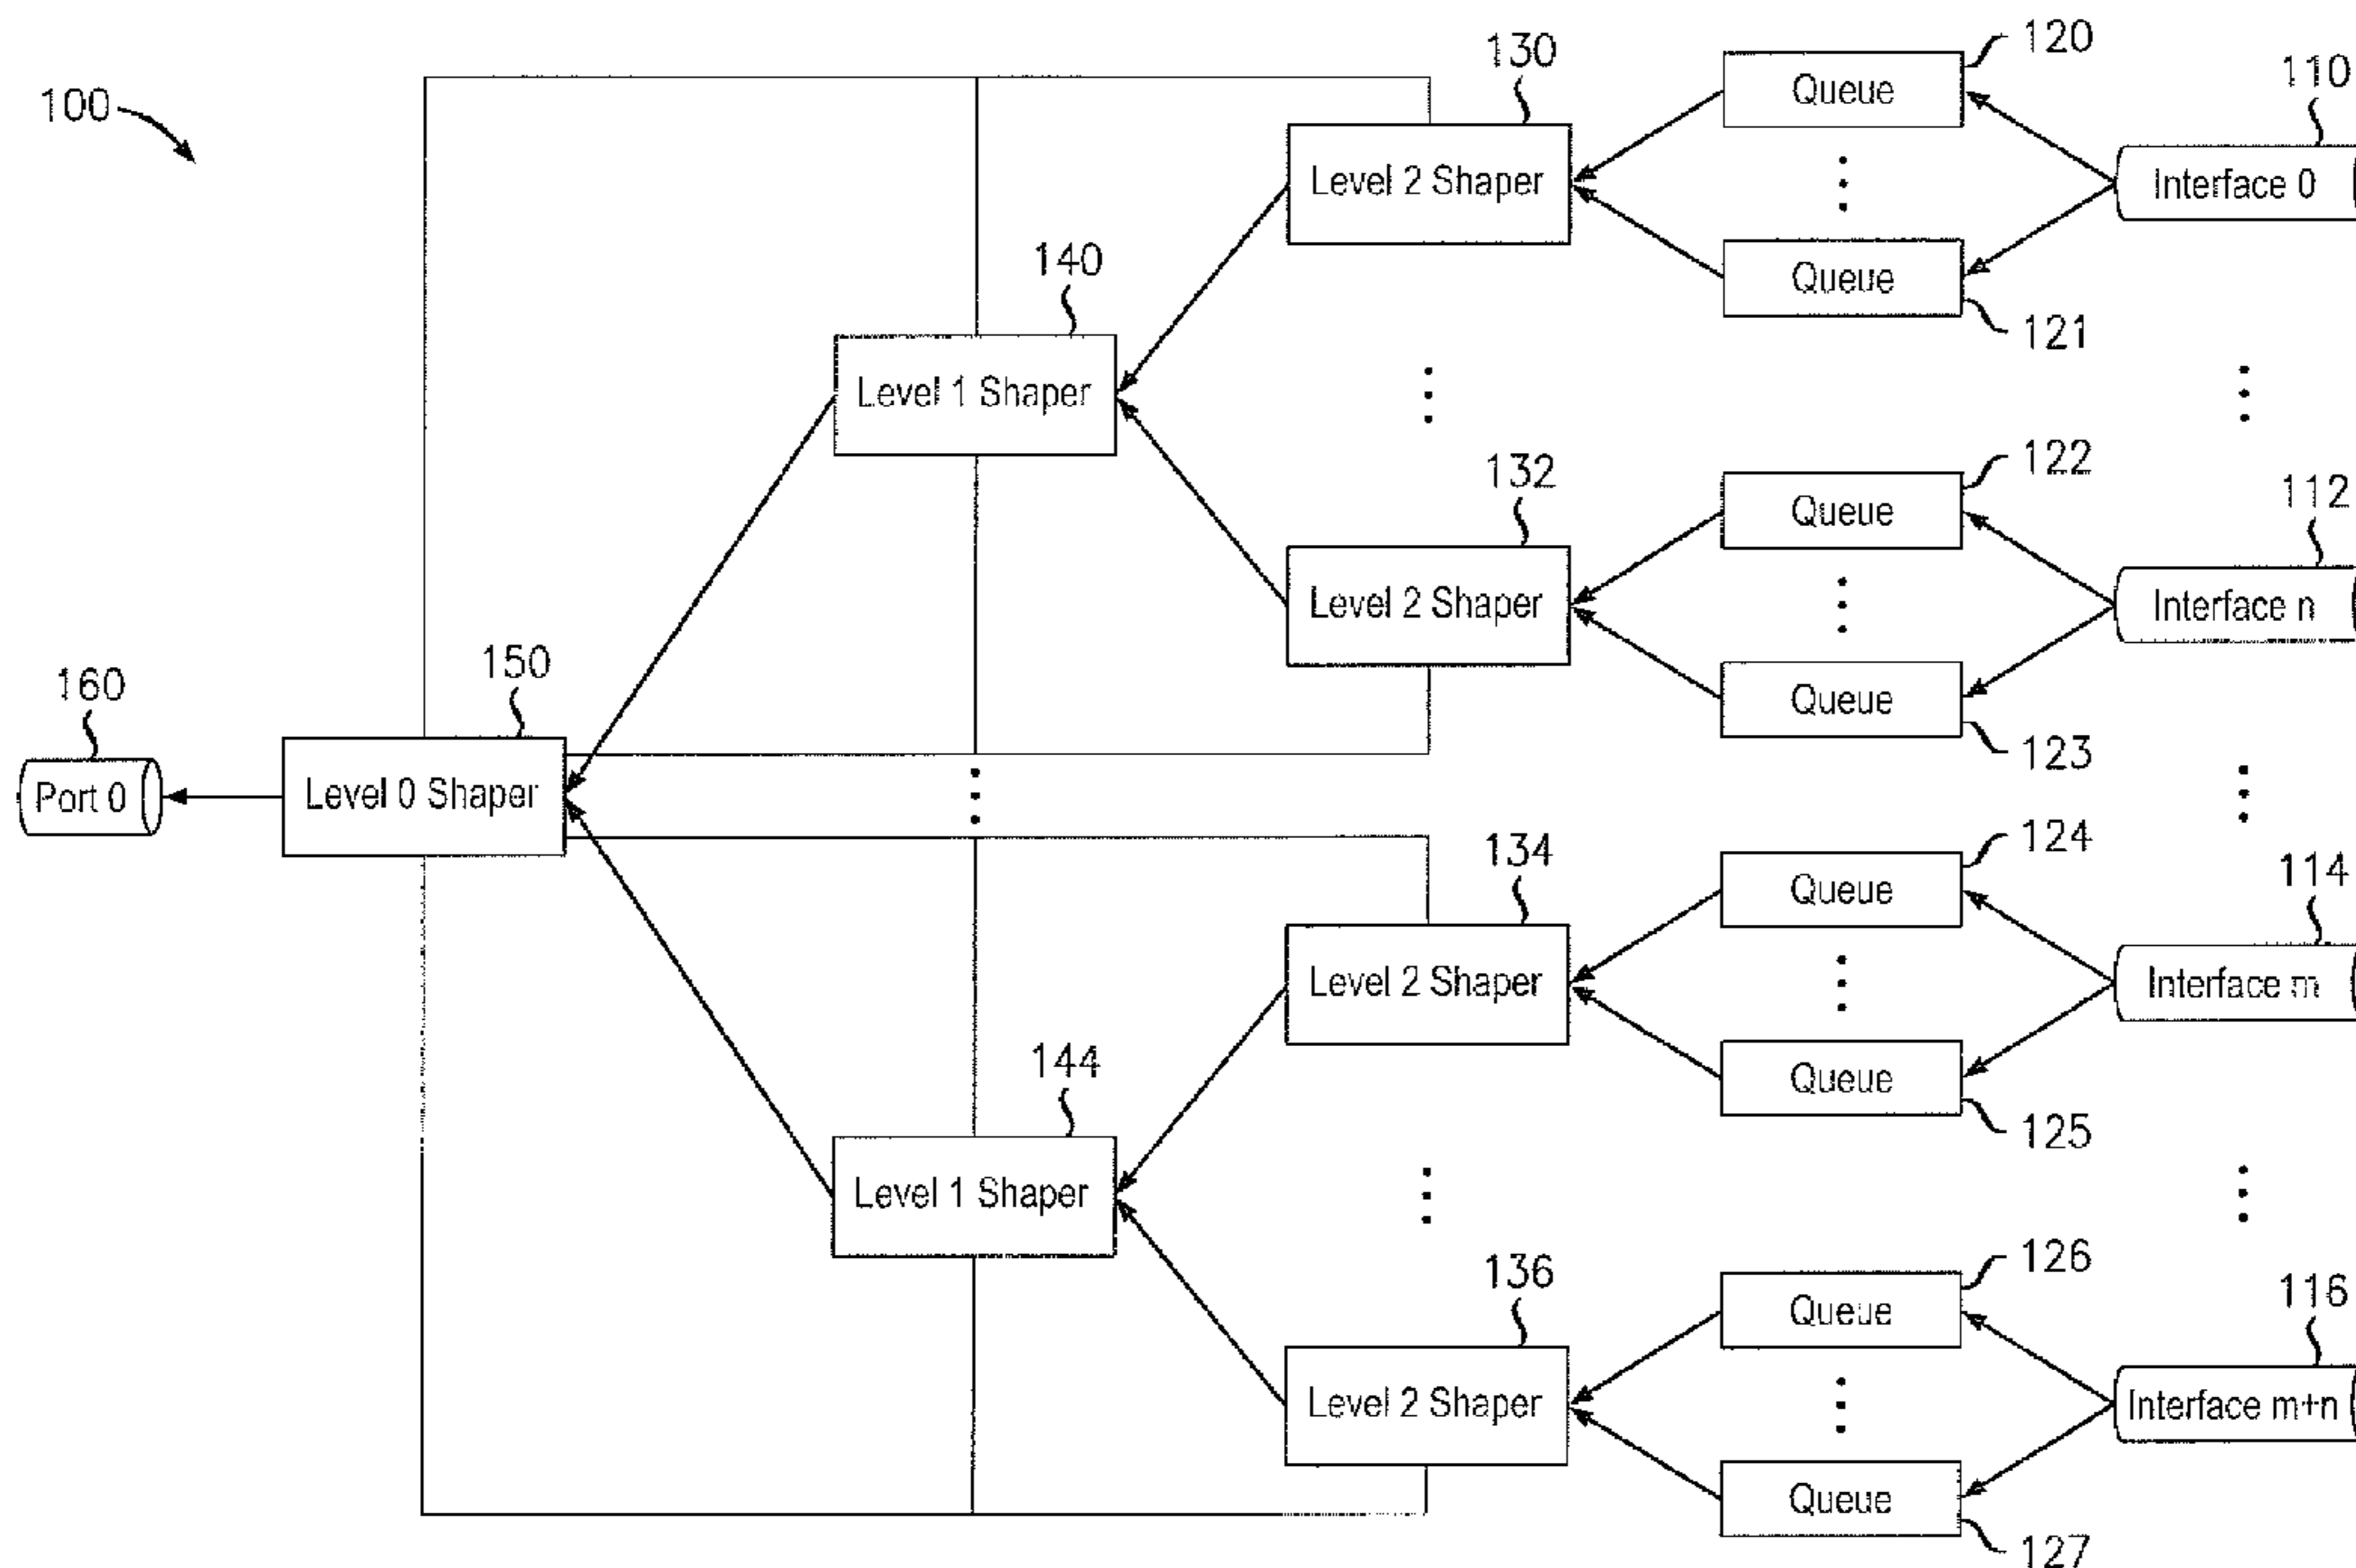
100

130

120

110

Queue

Level 2 Shaper

Interface 0

Queue

140

121

Level 1 Shaper

132

122

112

Queue

Level 2 Shaper

Interface n

150

Queue

160

123

Port 0

Level 0 Shaper

134

124

114

Queue

Level 2 Shaper

Interface m

144

Queue

125

Level 1 Shaper

136

126

116

Queue

Level 2 Shaper

Interface m+n

Queue

127